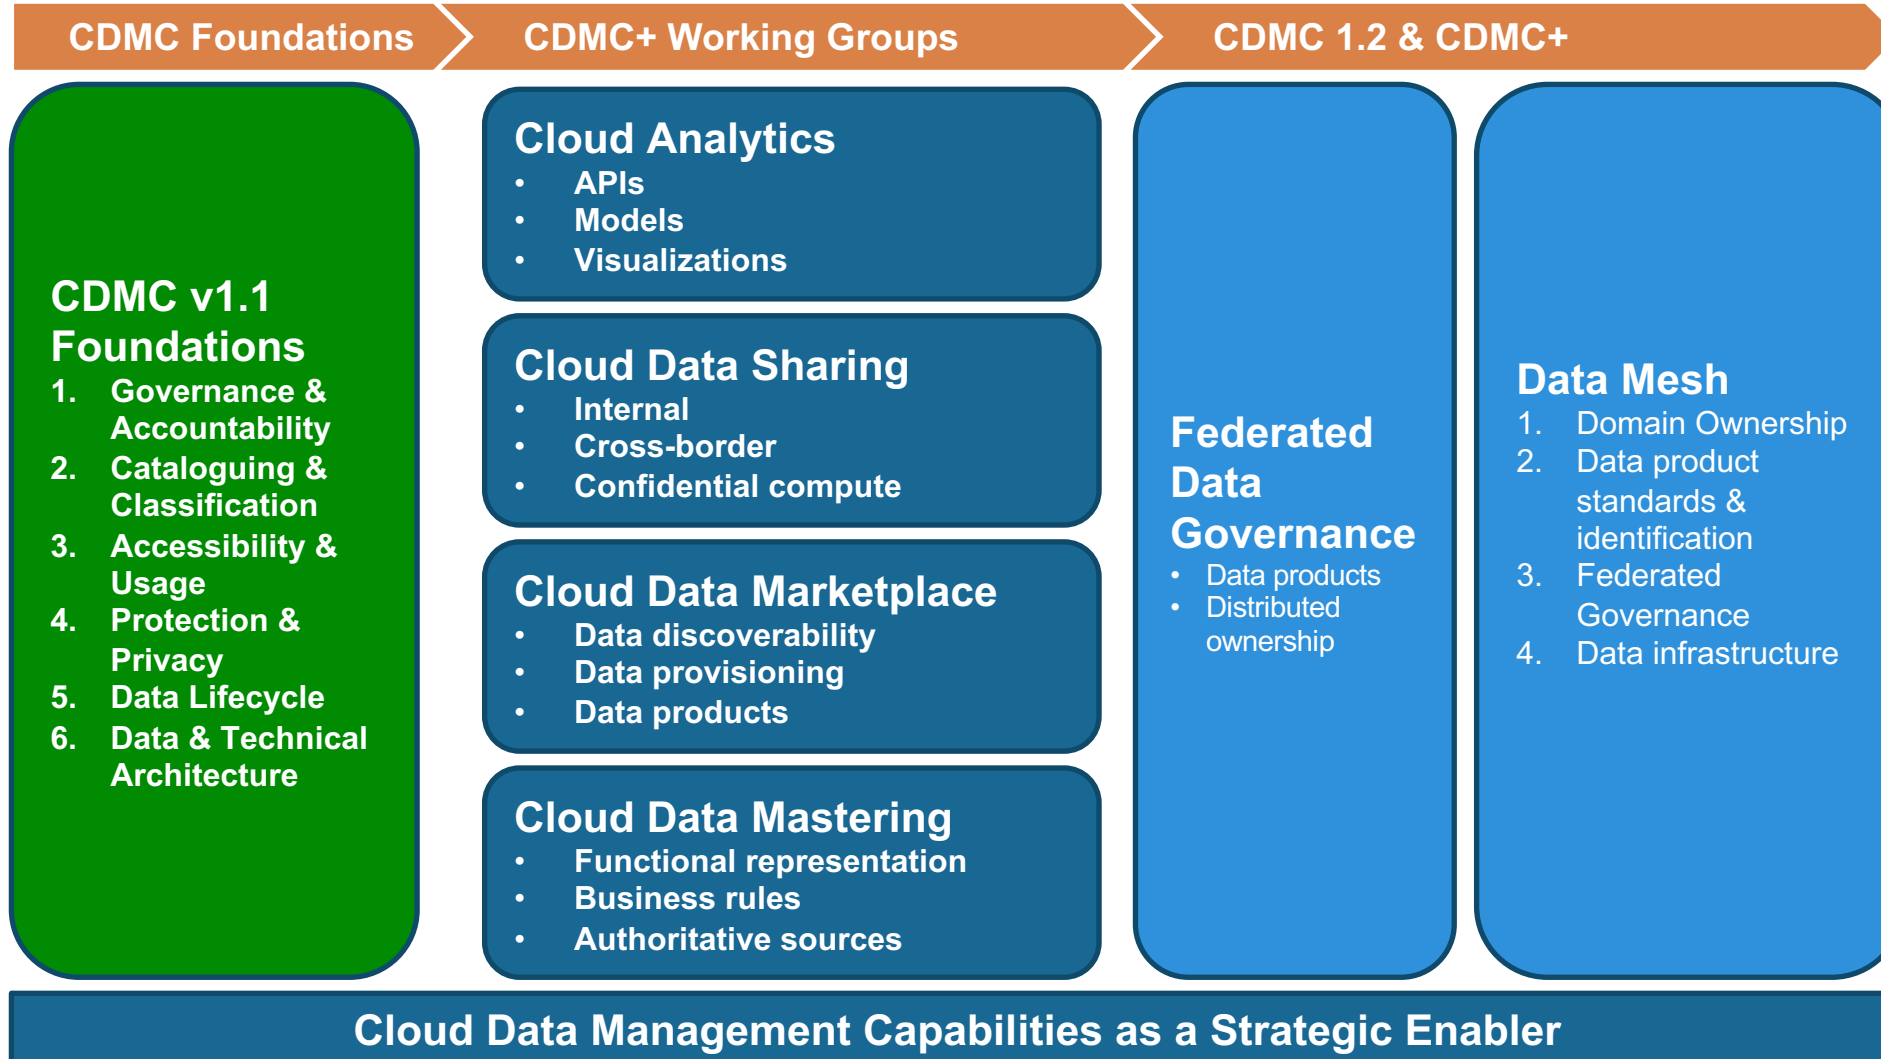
CDMC Foundations

CDMC+ Working Groups

CDMC 1.2 & CDMC+

CDMC v1.1 Foundations
1. Governance & Accountability
2. Cataloguing & Classification
3. Accessibility & Usage
4. Protection & Privacy
5. Data Lifecycle
6. Data & Technical Architecture

Cloud Analytics
• APIs
• Models
• Visualizations

Cloud Data Sharing
• Internal
• Cross-border
• Confidential compute

Cloud Data Marketplace
• Data discoverability
• Data provisioning
• Data products

Cloud Data Mastering
• Functional representation
• Business rules
• Authoritative sources

Federated Data Governance
• Data products
• Distributed ownership

Data Mesh
1. Domain Ownership
2. Data product standards & identification
3. Federated Governance
4. Data infrastructure

Cloud Data Management Capabilities as a Strategic Enabler